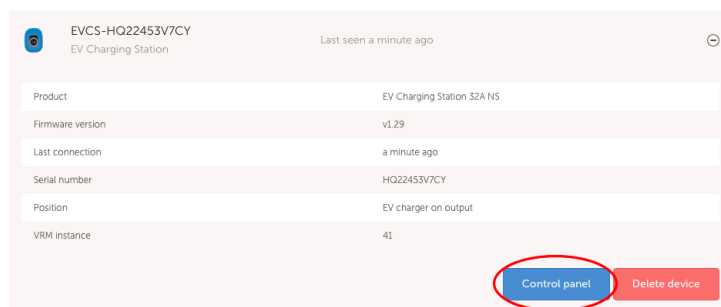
EVCS-HQ22453V7CY
EV Charging Station

Last seen a minute ago

| Product | EV Charging Station 32A NS |
|---|---|
| Firmware version | v1.29 |
| Last connection | a minute ago |
| Serial number | HQ22453V7CY |
| Position | EV charger on output |
| VRM instance | 41 |

Control panel
Delete device